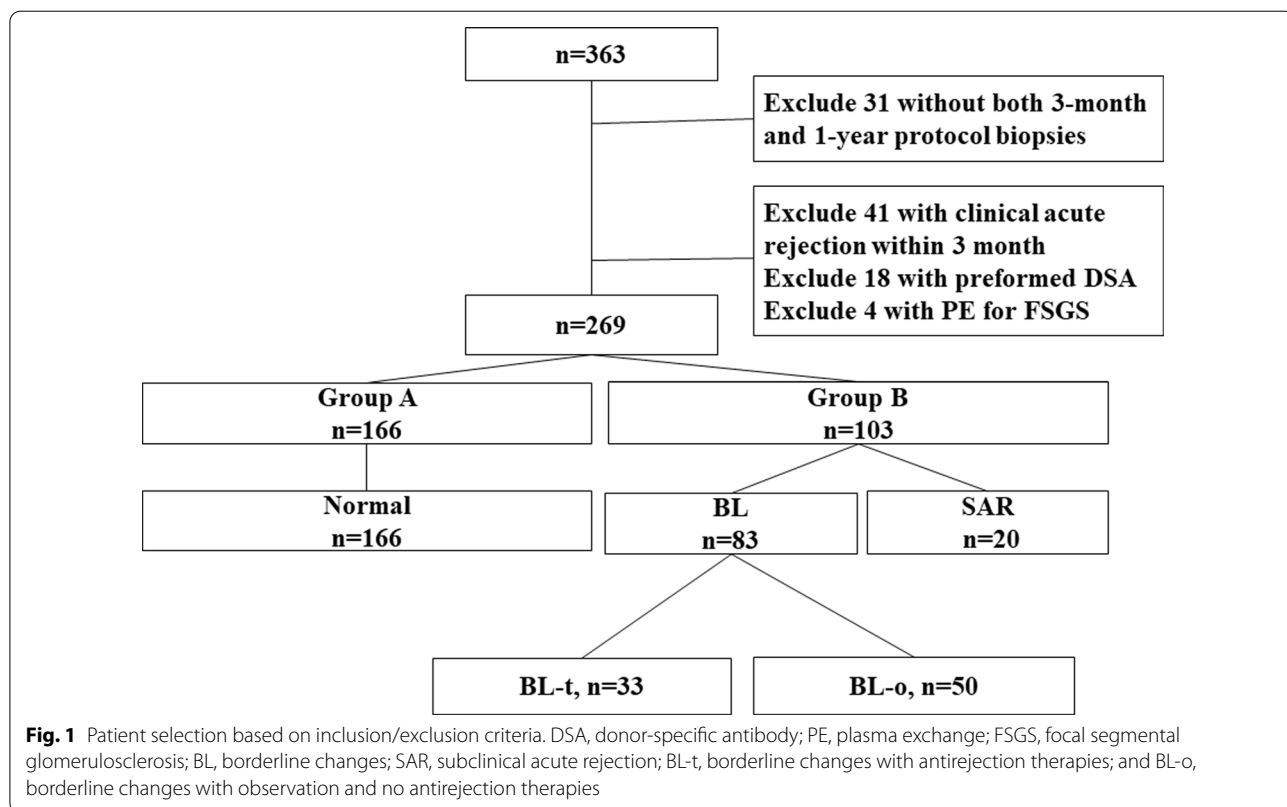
n=363

Exclude 31 without both 3-month and 1-year protocol biopsies

Exclude 41 with clinical acute rejection within 3 month
Exclude 18 with preformed DSA
Exclude 4 with PE for FSGS

n=269

Group A
n=166

Group B
n=103

Normal
n=166

BL
n=83

SAR
n=20

BL-t, n=33

BL-o, n=50

**Fig. 1** Patient selection based on inclusion/exclusion criteria. DSA, donor-specific antibody; PE, plasma exchange; FSGS, focal segmental glomerulosclerosis; BL, borderline changes; SAR, subclinical acute rejection; BL-t, borderline changes with antirejection therapies; and BL-o, borderline changes with observation and no antirejection therapies